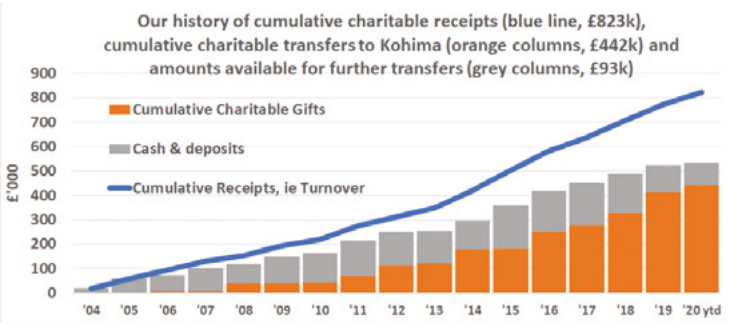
Our history of cumulative charitable receipts (blue line, £823k), cumulative charitable transfers to Kohima (orange columns, £442k) and amounts available for further transfers (grey columns, £93k)

900
800
700
600
500
400
300
200
100
0

£'000

Cumulative Charitable Gifts
Cash & deposits
Cumulative Receipts, ie Turnover

'04 '05 '06 '07 '08 '09 '10 '11 '12 '13 '14 '15 '16 '17 '18 '19 '20 ytd